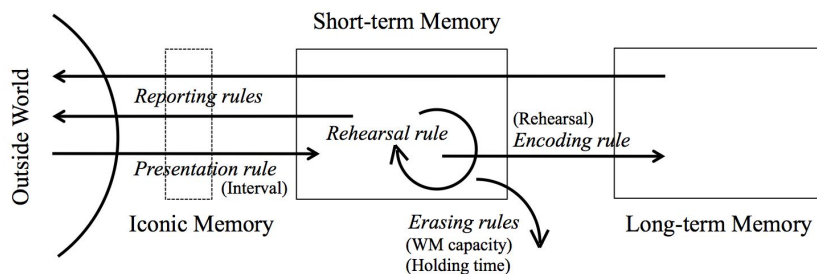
Short-term Memory

Outside World

Reporting rules

(Rehearsal)

Rehearsal rule

Encoding rule

Presentation rule

(Interval)

Iconic Memory

Erasing rules

(WM capacity)

(Holding time)

Long-term Memory